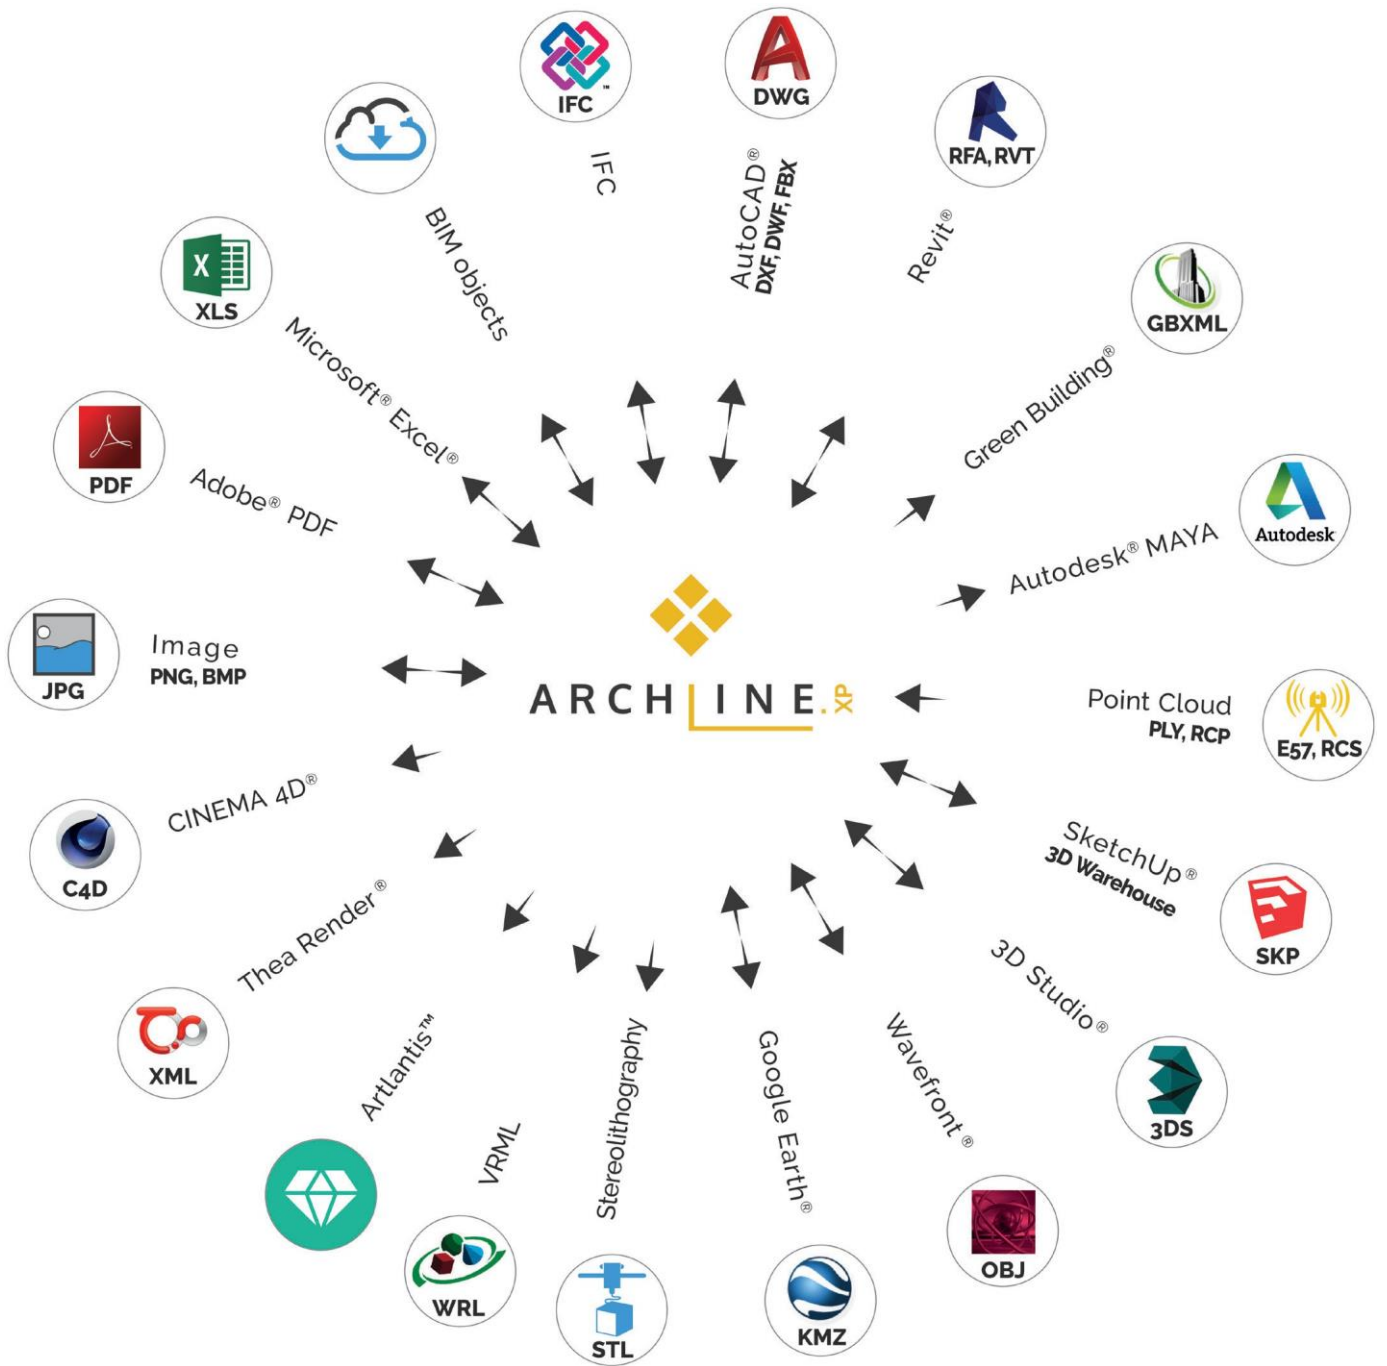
IFC
IFC

DWG
AutoCAD®
DXF, DWF, FBX

RFA, RVT
Revit®

GBXML
Green Building®

Autodesk
Autodesk® MAYA

Point Cloud
PLY, RCP
E57, RCS

SketchUp®
3D Warehouse
SKP

3D Studio®
3DS

Wavefront®
OBJ

Google Earth®
KMZ

Stereolithography
STL

VRML
WRL

Artlantis™

Thea Render®
XML

CINEMA 4D®
C4D

Image
PNG, BMP
JPG

Adobe® PDF
PDF

Microsoft® Excel®
XLS

BIM objects

ARCHLINE.XP